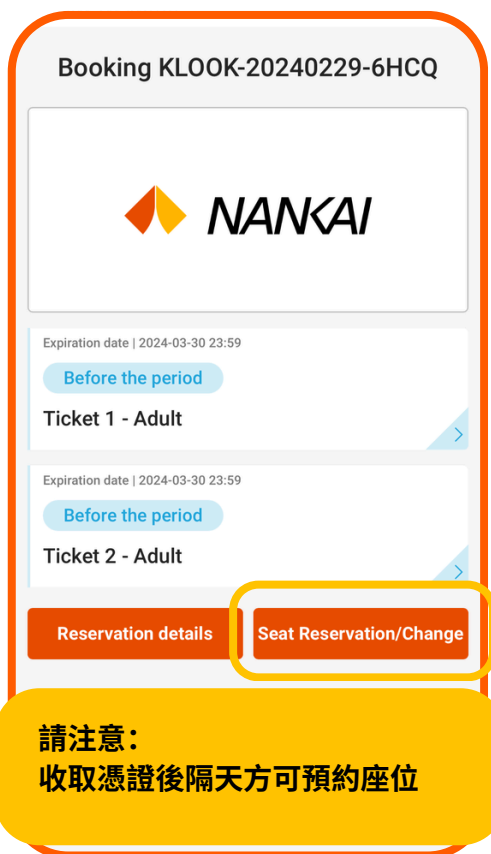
Booking KLOOK-20240229-6HCQ

NANKAI

Expiration date | 2024-03-30 23:59

Before the period

Ticket 1 - Adult

Expiration date | 2024-03-30 23:59

Before the period

Ticket 2 - Adult

Reservation details

Seat Reservation/Change

請注意：
收取憑證後隔天方可預約座位